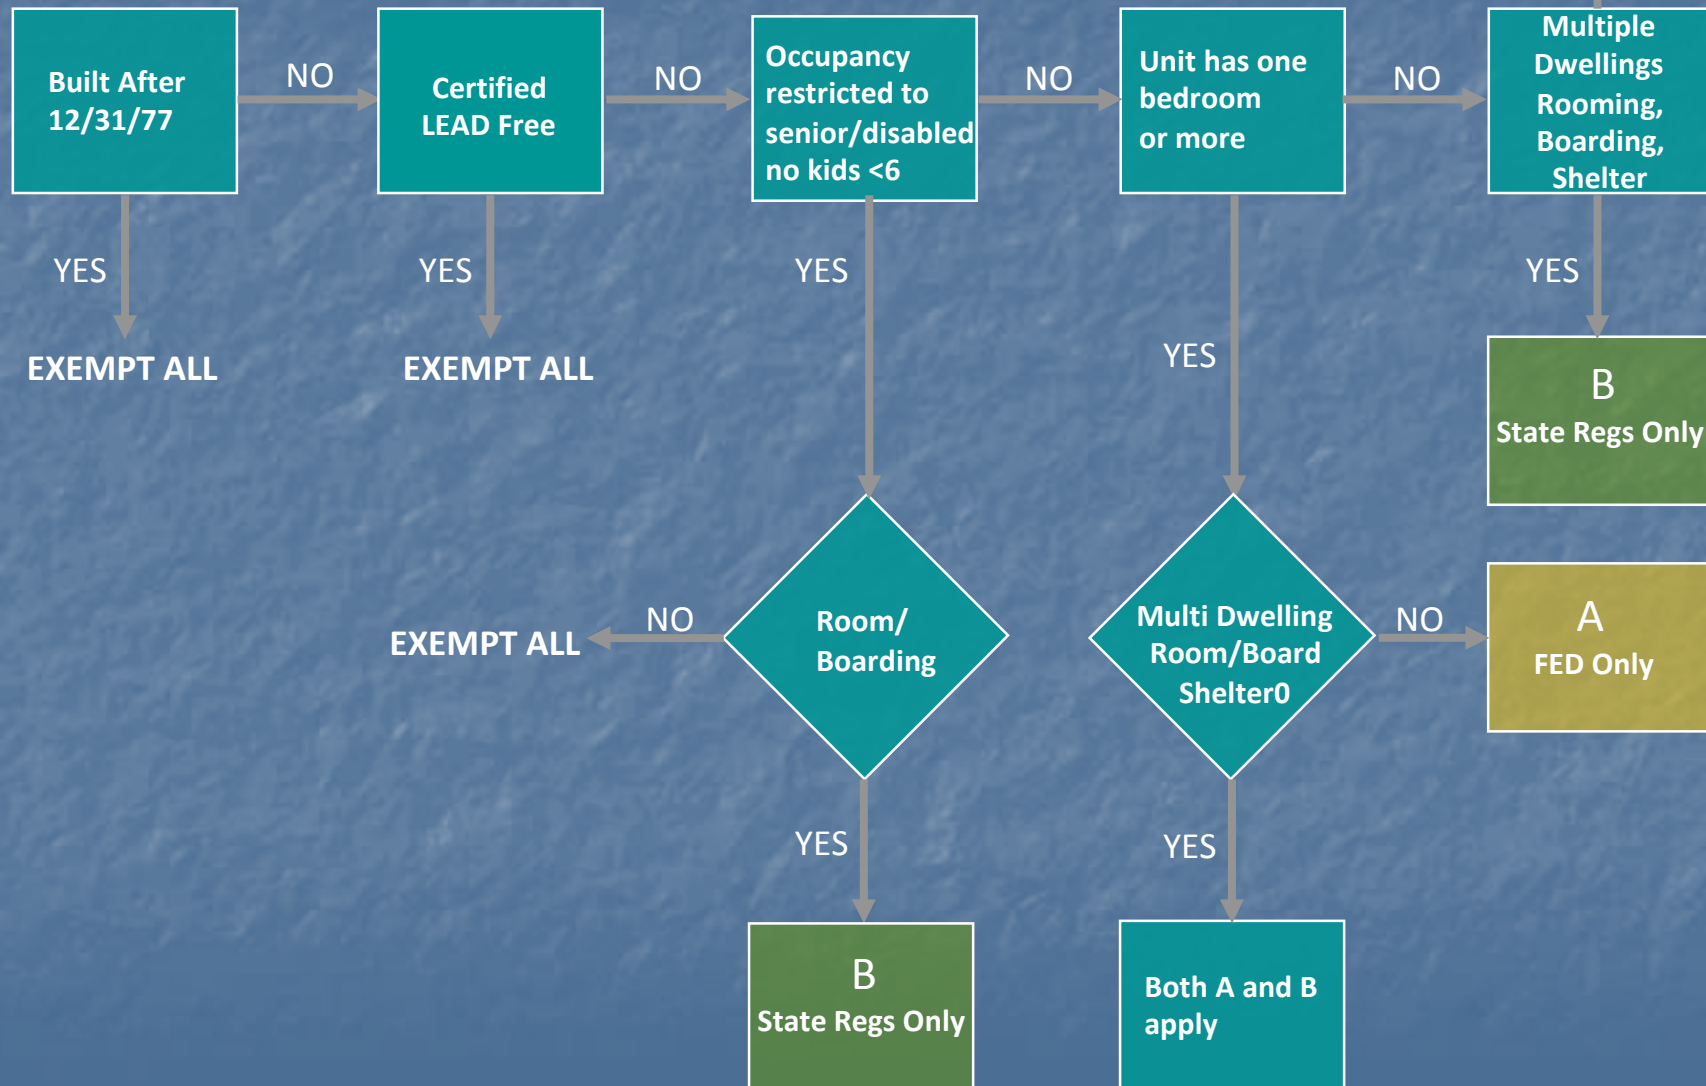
Built After 12/31/77

NO

Certified LEAD Free

NO

Occupancy restricted to senior/disabled no kids <6

NO

Unit has one bedroom or more

NO

Multiple Dwellings Rooming, Boarding, Shelter

YES

EXEMPT ALL

YES

EXEMPT ALL

YES

YES

YES

B
State Regs Only

EXEMPT ALL

NO

Room/ Boarding

Multi Dwelling Room/Board Shelter0

NO

A
FED Only

YES

YES

B
State Regs Only

Both A and B apply